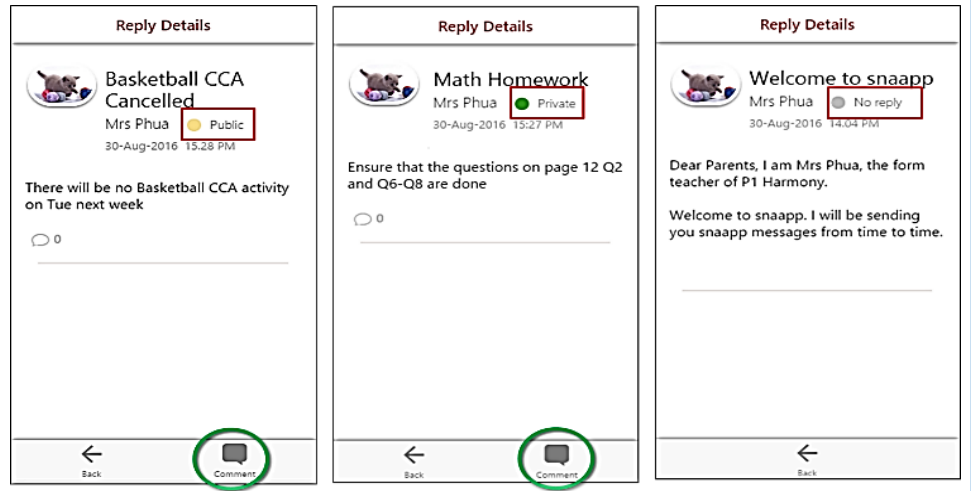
Reply Details

Basketball CCA Cancelled
Mrs Phua Public
30-Aug-2016 15.28 PM

There will be no Basketball CCA activity on Tue next week

0

Back Comment

Reply Details

Math Homework
Mrs Phua Private
30-Aug-2016 15:27 PM

Ensure that the questions on page 12 Q2 and Q6-Q8 are done

0

Back Comment

Reply Details

Welcome to snaapp
Mrs Phua No reply
30-Aug-2016 14.04 PM

Dear Parents, I am Mrs Phua, the form teacher of P1 Harmony.

Welcome to snaapp. I will be sending you snaapp messages from time to time.

Back